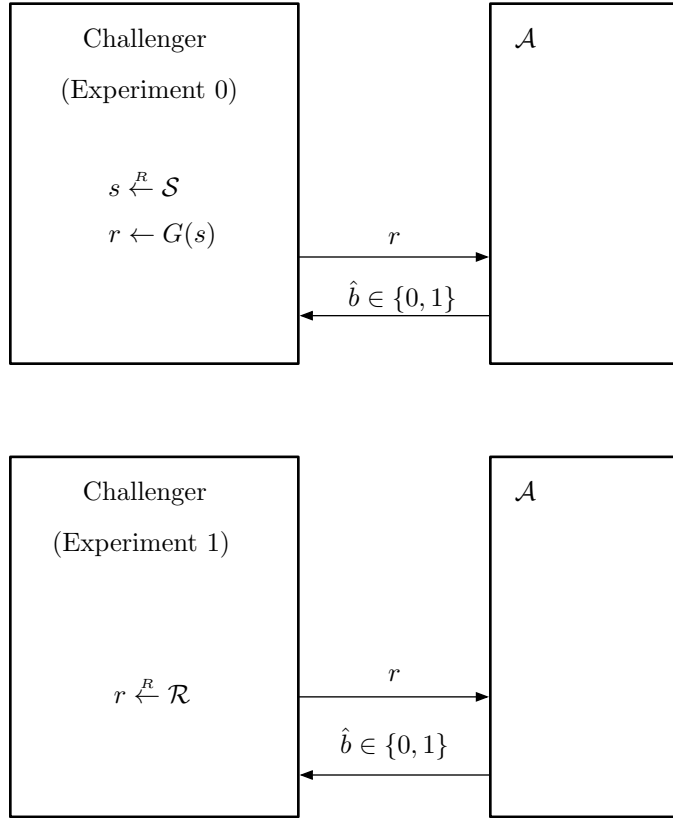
Challenger

(Experiment 0)

$s \overset{R}{\leftarrow} \mathcal{S}$

$r \leftarrow G(s)$

$r$

$\hat{b} \in \{0, 1\}$

$\mathcal{A}$

Challenger

(Experiment 1)

$r \overset{R}{\leftarrow} \mathcal{R}$

$r$

$\hat{b} \in \{0, 1\}$

$\mathcal{A}$